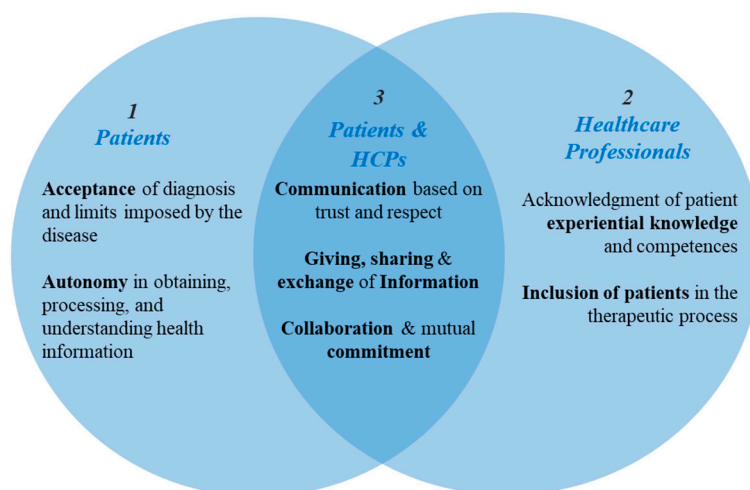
1
Patients

Acceptance of diagnosis and limits imposed by the disease

Autonomy in obtaining, processing, and understanding health information

3
Patients & HCPs

Communication based on trust and respect

Giving, sharing & exchange of Information

Collaboration & mutual commitment

2
Healthcare Professionals

Acknowledgment of patient experiential knowledge and competences

Inclusion of patients in the therapeutic process